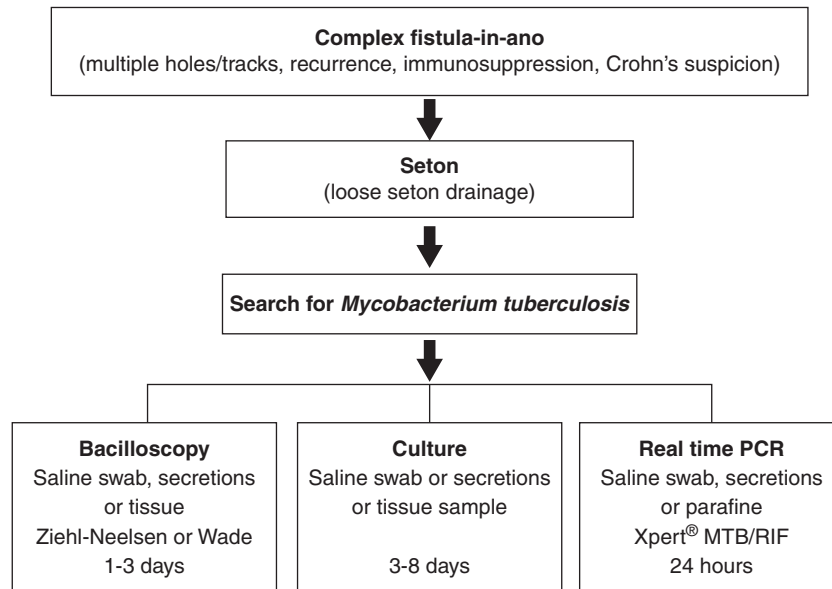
**Complex fistula-in-ano**
(multiple holes/tracks, recurrence, immunosuppression, Crohn's suspicion)

**Seton**
(loose seton drainage)

**Search for *Mycobacterium tuberculosis***

**Bacilloscopy**
Saline swab, secretions or tissue
Ziehl-Neelsen or Wade
1-3 days

**Culture**
Saline swab or secretions or tissue sample
3-8 days

**Real time PCR**
Saline swab, secretions or parafine
Xpert® MTB/RIF
24 hours